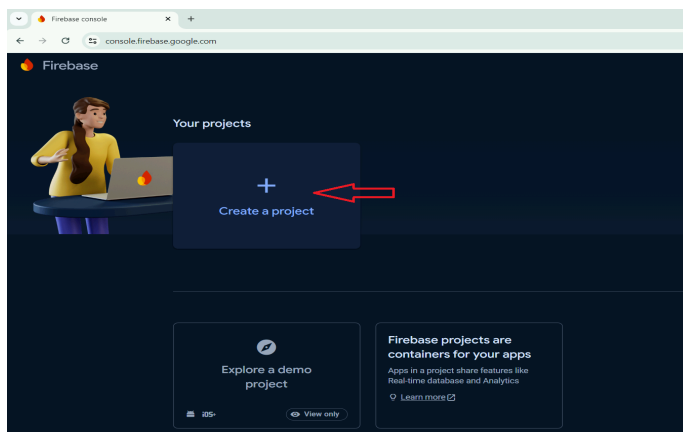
Firebase console
console.firebase.google.com

Firebase

Your projects

+
Create a project

Explore a demo project

iOS+

View only

Firebase projects are containers for your apps

Apps in a project share features like Real-time database and Analytics

Learn more